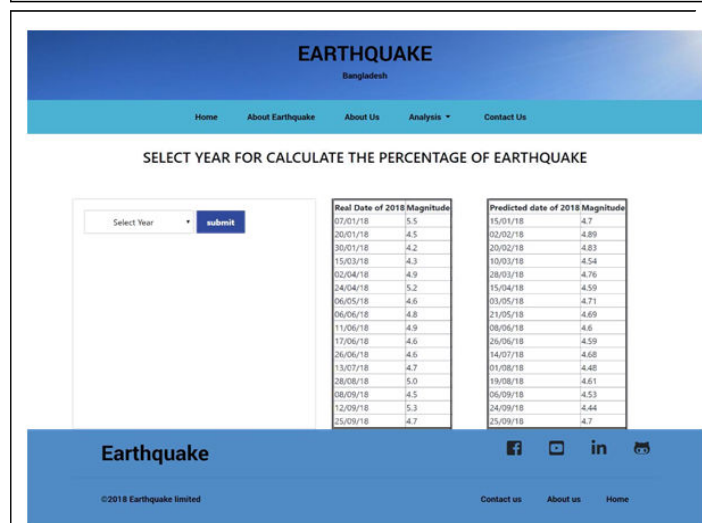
EARTHQUAKE

Bangladesh

Home About Earthquake About Us Analysis ▾ Contact Us

SELECT YEAR FOR CALCULATE THE PERCENTAGE OF EARTHQUAKE

Select Year ▾ submit

| Real Date of 2018 | Magnitude |
|---|---|
| 07/01/18 | 5.5 |
| 20/01/18 | 4.5 |
| 30/01/18 | 4.2 |
| 15/03/18 | 4.3 |
| 02/04/18 | 4.9 |
| 24/04/18 | 5.2 |
| 06/05/18 | 4.6 |
| 06/06/18 | 4.8 |
| 11/06/18 | 4.9 |
| 17/06/18 | 4.6 |
| 26/06/18 | 4.6 |
| 13/07/18 | 4.7 |
| 28/08/18 | 5.0 |
| 08/09/18 | 4.5 |
| 12/09/18 | 5.3 |
| 25/09/18 | 4.7 |

| Predicted date of 2018 | Magnitude |
|---|---|
| 15/01/18 | 4.7 |
| 02/02/18 | 4.89 |
| 20/02/18 | 4.83 |
| 10/03/18 | 4.54 |
| 28/03/18 | 4.76 |
| 15/04/18 | 4.59 |
| 03/05/18 | 4.71 |
| 21/05/18 | 4.69 |
| 08/06/18 | 4.6 |
| 26/06/18 | 4.59 |
| 14/07/18 | 4.68 |
| 01/08/18 | 4.48 |
| 19/08/18 | 4.61 |
| 06/09/18 | 4.53 |
| 24/09/18 | 4.44 |
| 25/09/18 | 4.7 |

Earthquake

©2018 Earthquake limited

Contact us About us Home